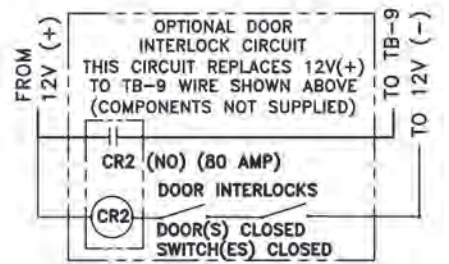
FROM 12V (+)

OPTIONAL DOOR INTERLOCK CIRCUIT THIS CIRCUIT REPLACES 12V(+) TO TB-9 WIRE SHOWN ABOVE (COMPONENTS NOT SUPPLIED)

TO TB-9

TO 12V (-)

CR2 (NO) (80 AMP)

DOOR INTERLOCKS

CR2

DOOR(S) CLOSED
SWITCH(ES) CLOSED